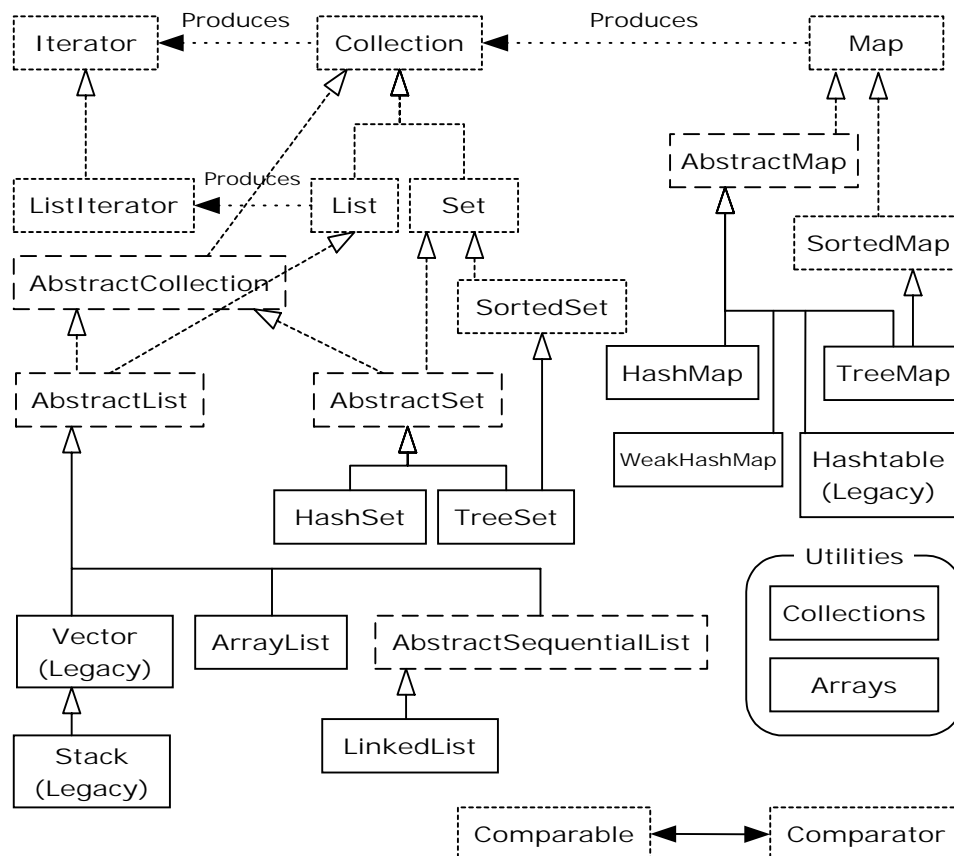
Produces

Iterator

Collection

Produces

Map

Produces

ListIterator

List

Set

AbstractMap

SortedMap

AbstractCollection

SortedSet

HashMap

TreeMap

AbstractList

AbstractSet

WeakHashMap

Hashtable (Legacy)

HashSet

TreeSet

Utilities

Collections

Arrays

Vector (Legacy)

ArrayList

AbstractSequentialList

LinkedList

Stack (Legacy)

Comparable

Comparator